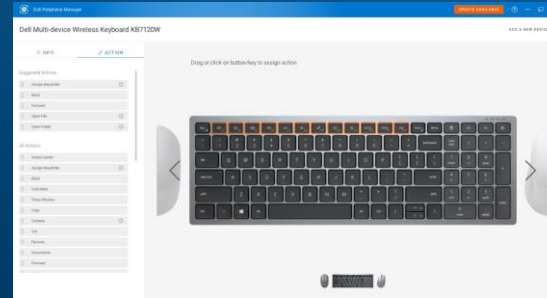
Dell Peripheral Manager

UPDATE AVAILABLE

Dell Multi-device Wireless Keyboard KB7120W

ADD A NEW DEVICE

INFO

ACTION

Drag or click on button/key to assign action

Suggested Actions

Assign Keystroke

Back

Forward

Open File

Open Folder

All Actions

Action Center

Assign Keystroke

Back

Calculator

Close Window

Copy

Cortana

Cut

Devices

Documents

Forward

esc

tab

caps lock

shift

ctrl

fn

alt

alt

ctrl

enter

shift

backspace